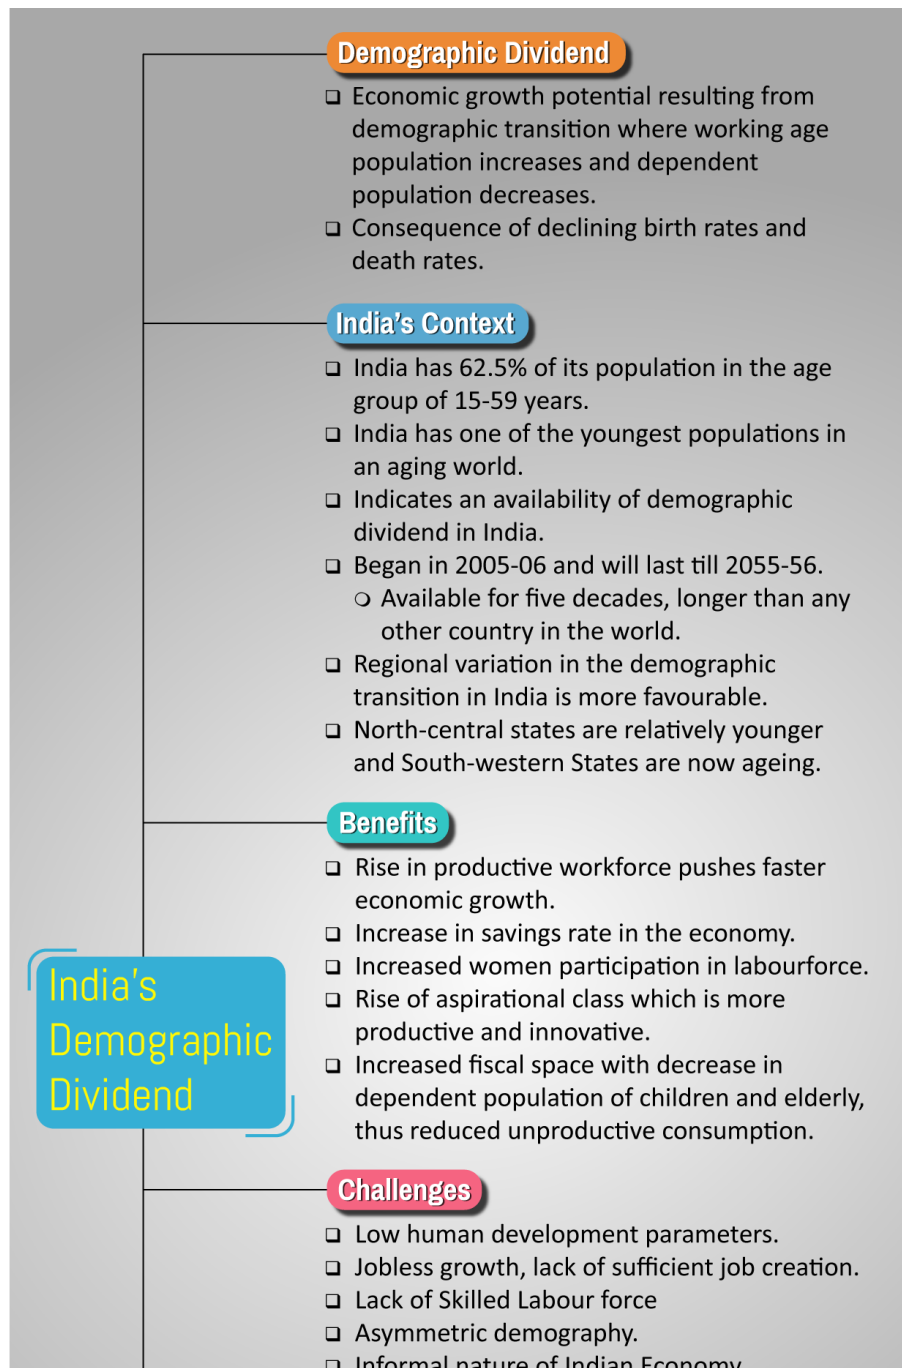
Demographic Dividend

❑ Economic growth potential resulting from demographic transition where working age population increases and dependent population decreases.
❑ Consequence of declining birth rates and death rates.

India's Context

❑ India has 62.5% of its population in the age group of 15-59 years.
❑ India has one of the youngest populations in an aging world.
❑ Indicates an availability of demographic dividend in India.
❑ Began in 2005-06 and will last till 2055-56.
❍ Available for five decades, longer than any other country in the world.
❑ Regional variation in the demographic transition in India is more favourable.
❑ North-central states are relatively younger and South-western States are now ageing.

Benefits

❑ Rise in productive workforce pushes faster economic growth.
❑ Increase in savings rate in the economy.
❑ Increased women participation in labourforce.
❑ Rise of aspirational class which is more productive and innovative.
❑ Increased fiscal space with decrease in dependent population of children and elderly, thus reduced unproductive consumption.

India's Demographic Dividend

Challenges

❑ Low human development parameters.
❑ Jobless growth, lack of sufficient job creation.
❑ Lack of Skilled Labour force
❑ Asymmetric demography.
❑ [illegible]